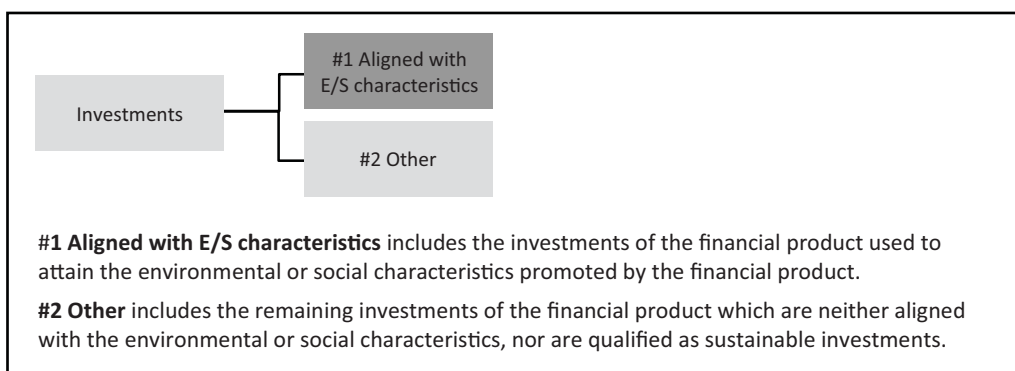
Investments

#1 Aligned with E/S characteristics

#2 Other

#1 Aligned with E/S characteristics includes the investments of the financial product used to attain the environmental or social characteristics promoted by the financial product.

#2 Other includes the remaining investments of the financial product which are neither aligned with the environmental or social characteristics, nor are qualified as sustainable investments.